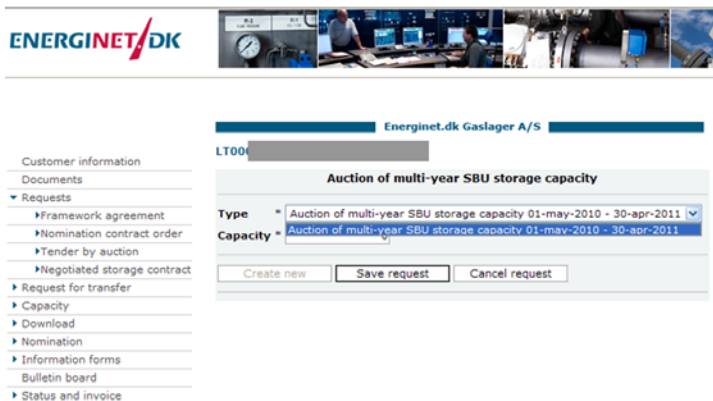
ENERGINET DK

Energinet.dk Gaslager A/S

LT00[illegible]

Customer information
Documents
Requests
Framework agreement
Nomination contract order
Tender by auction
Negotiated storage contract
Request for transfer
Capacity
Download
Nomination
Information forms
Bulletin board
Status and invoice

Auction of multi-year SBU storage capacity

Type * Auction of multi-year SBU storage capacity 01-may-2010 - 30-apr-2011
Capacity * Auction of multi-year SBU storage capacity 01-may-2010 - 30-apr-2011

Create new | Save request | Cancel request